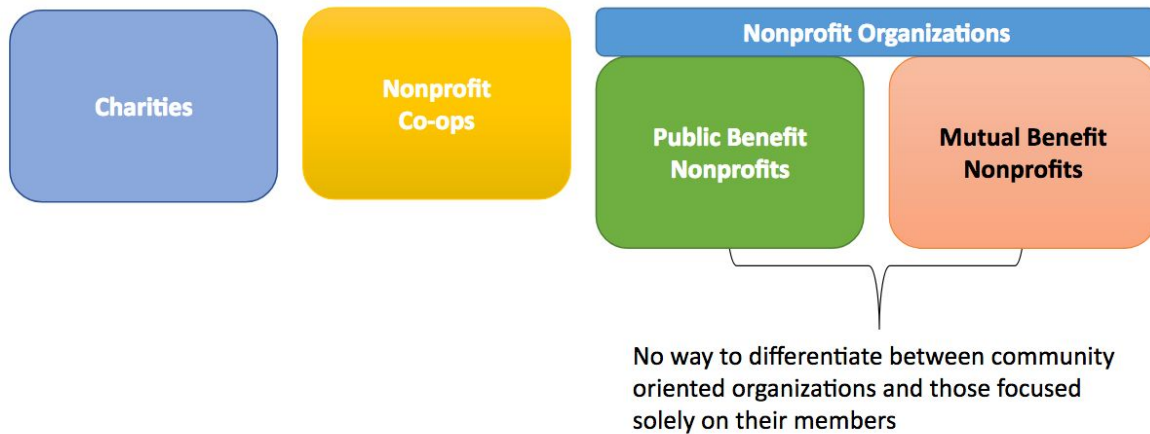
Charities

Nonprofit Co-ops

Nonprofit Organizations

Public Benefit Nonprofits

Mutual Benefit Nonprofits

No way to differentiate between community oriented organizations and those focused solely on their members